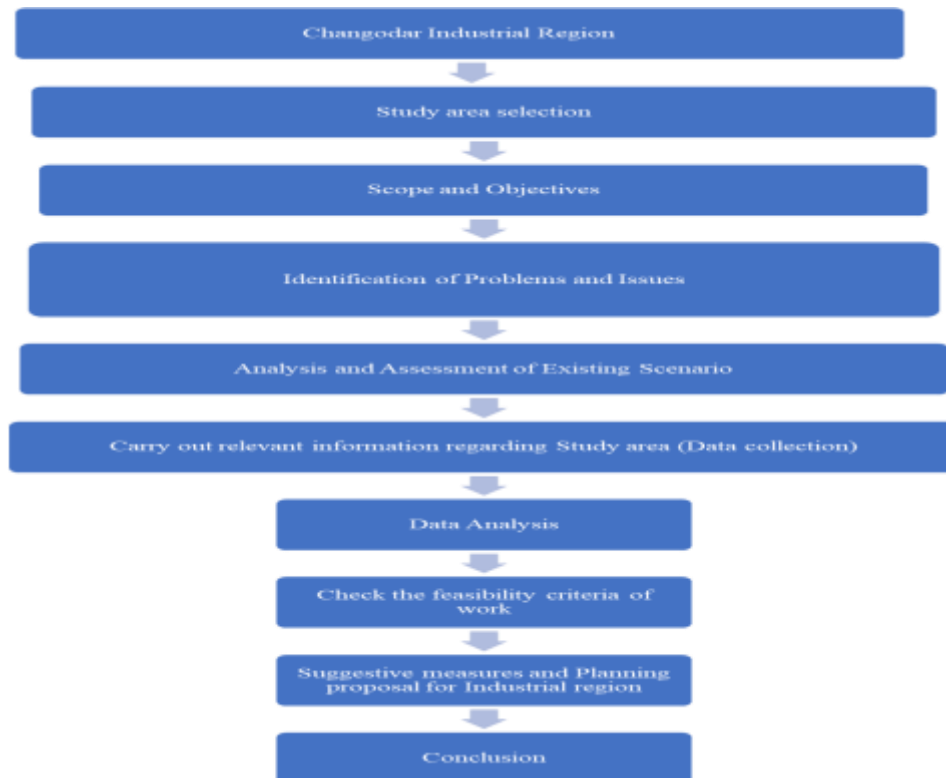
Changodar Industrial Region

Study area selection

Scope and Objectives

Identification of Problems and Issues

Analysis and Assessment of Existing Scenario

Carry out relevant information regarding Study area (Data collection)

Data Analysis

Check the feasibility criteria of work

Suggestive measures and Planning proposal for Industrial region

Conclusion